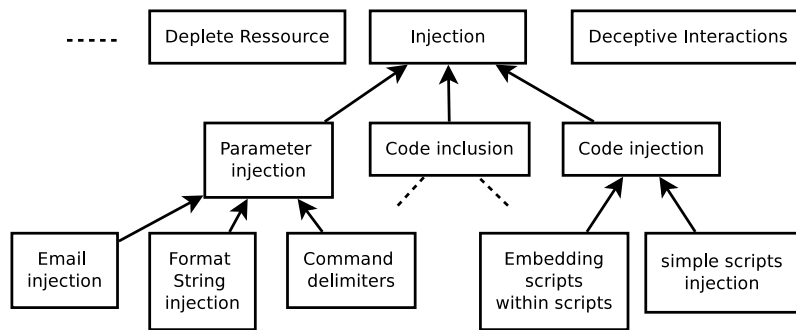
Deplete Ressource

Injection

Deceptive Interactions

Parameter injection

Code inclusion

Code injection

Email injection

Format String injection

Command delimiters

Embedding scripts within scripts

simple scripts injection